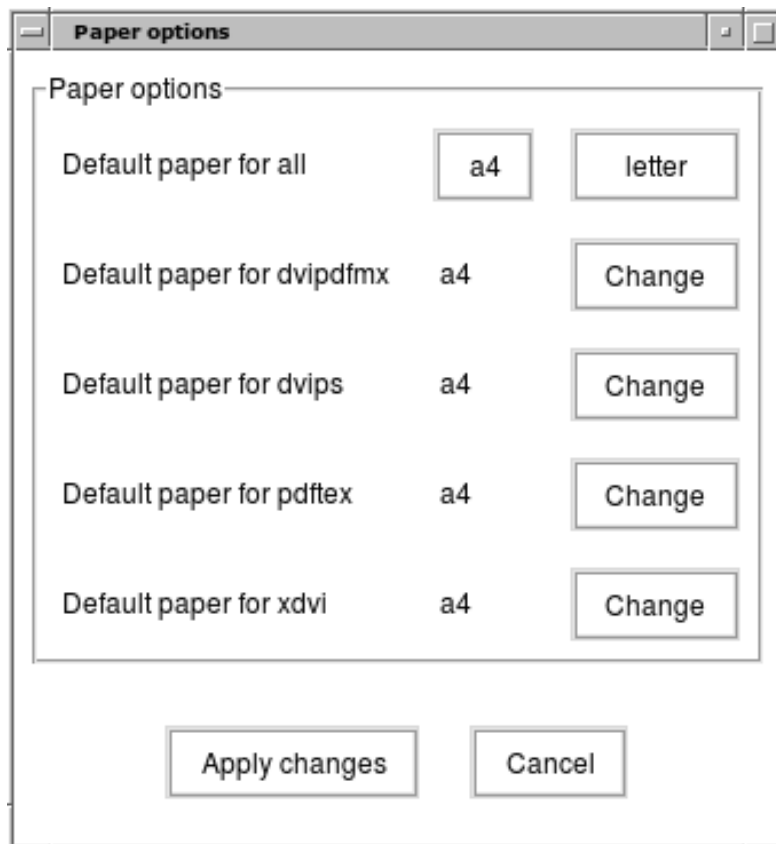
Paper options

Paper options

Default paper for all a4 letter

Default paper for dvipdfmx a4 Change

Default paper for dvips a4 Change

Default paper for pdftex a4 Change

Default paper for xdvi a4 Change

Apply changes Cancel